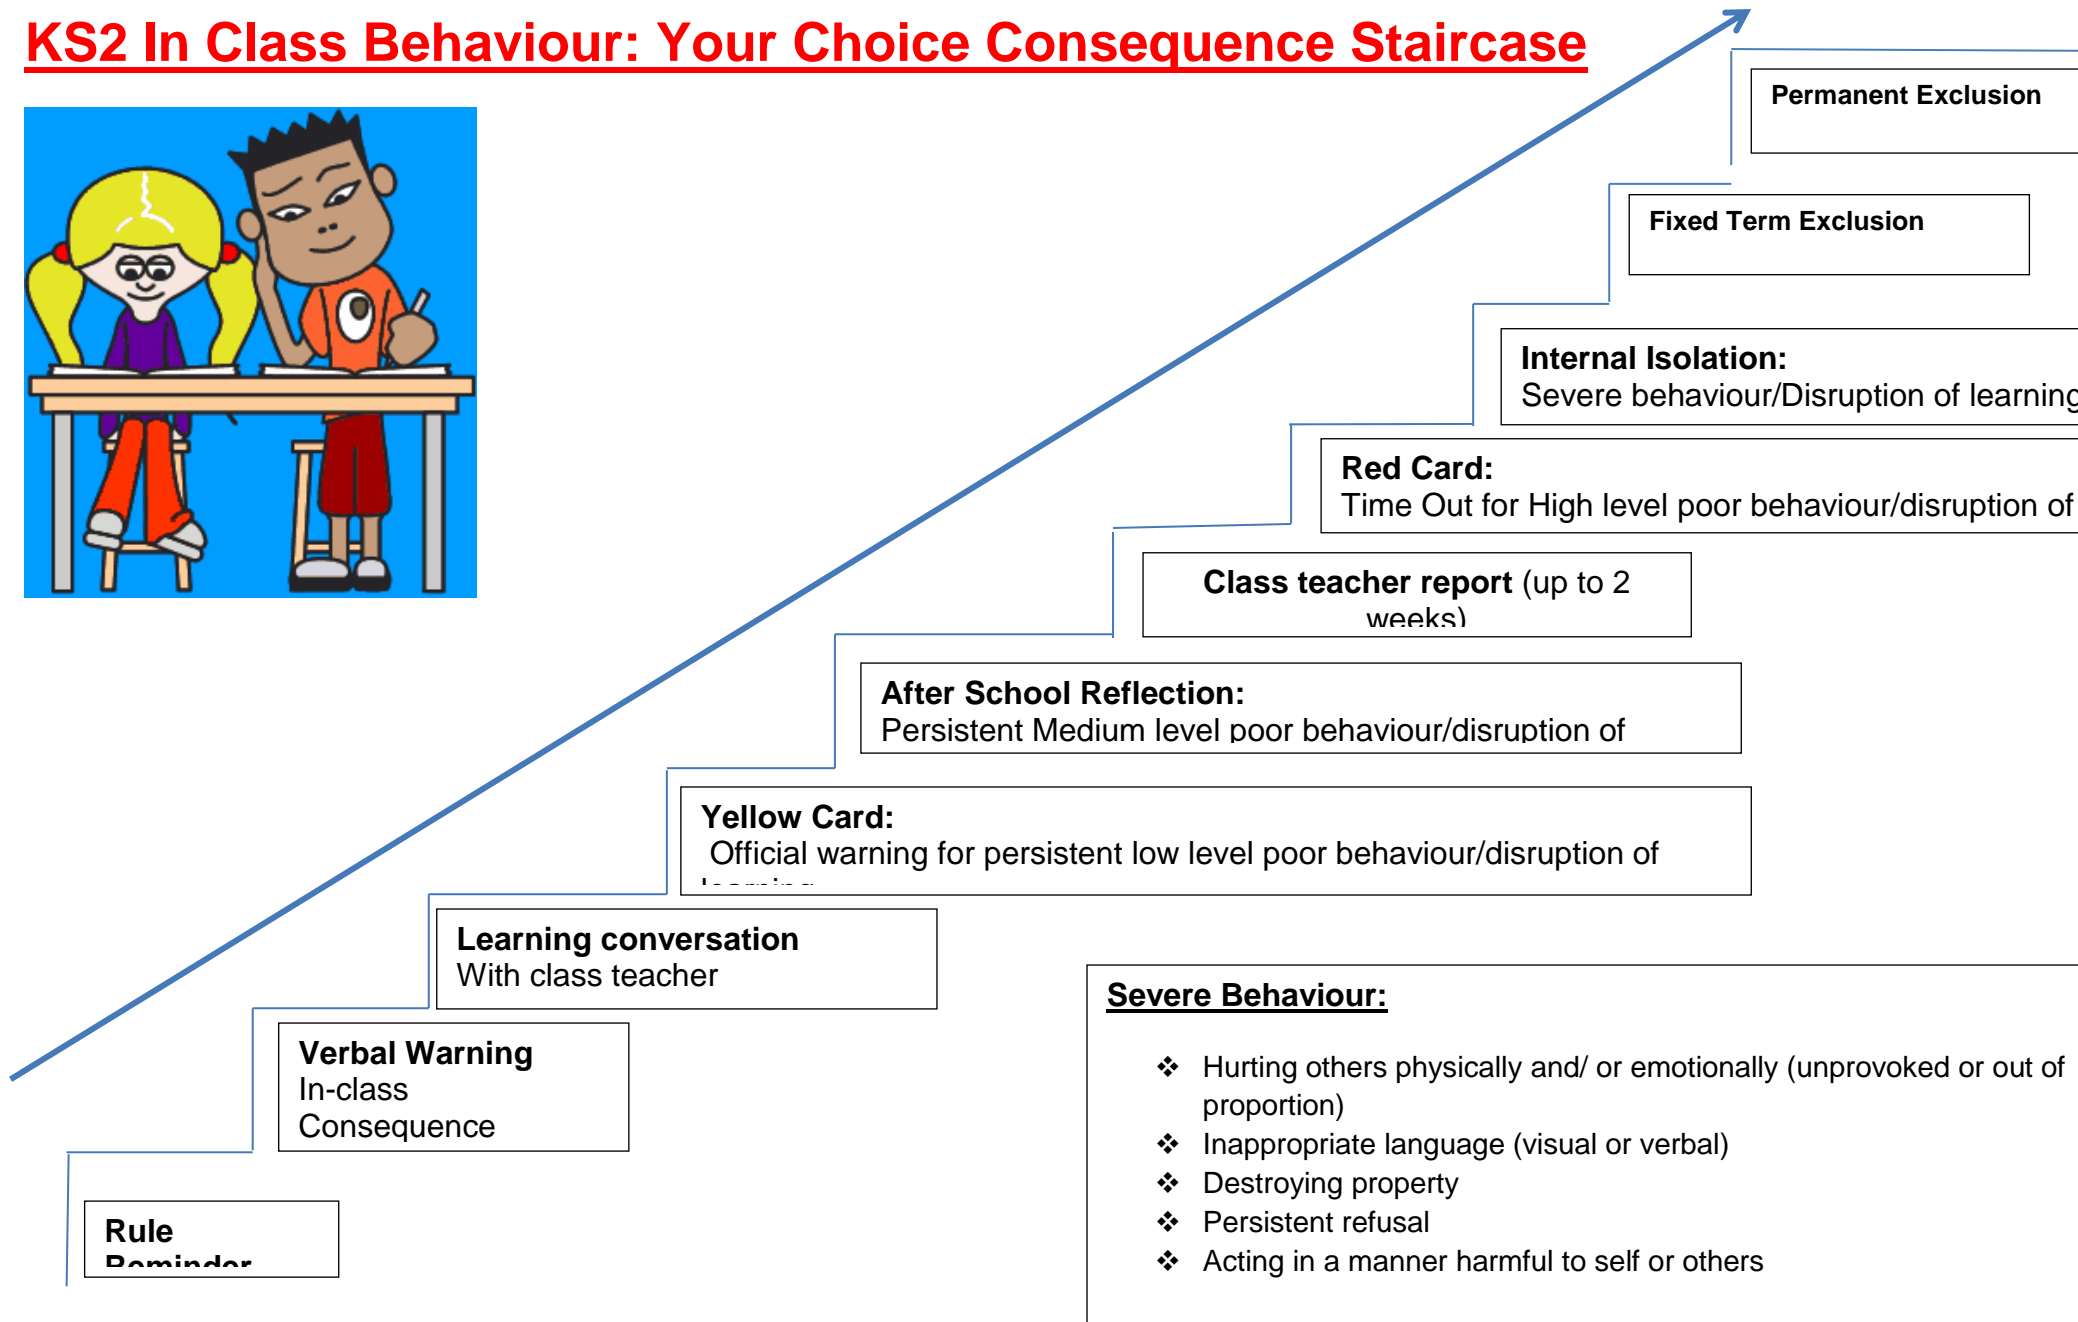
KS2 In Class Behaviour: Your Choice Consequence Staircase

Permanent Exclusion

Fixed Term Exclusion

Internal Isolation:
Severe behaviour/Disruption of learning

Red Card:
Time Out for High level poor behaviour/disruption of

Class teacher report (up to 2 weeks)

After School Reflection:
Persistent Medium level poor behaviour/disruption of

Yellow Card:
Official warning for persistent low level poor behaviour/disruption of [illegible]

Learning conversation
With class teacher

Verbal Warning
In-class
Consequence

Rule
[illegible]

Severe Behaviour:

❖ Hurting others physically and/ or emotionally (unprovoked or out of proportion)
❖ Inappropriate language (visual or verbal)
❖ Destroying property
❖ Persistent refusal
❖ Acting in a manner harmful to self or others